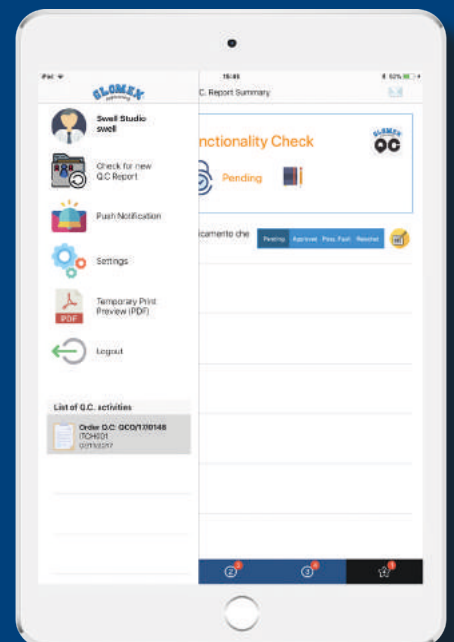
iPad
15:46
52%
SLOMEX
Q.C. Report Summary
Swell Studio
swell
Check for new Q.C Report
Push Notification
Settings
PDF
Temporary Print Preview (PDF)
Logout
List of Q.C. activities
Order Q.C: QCO/17/0148
ITCHI01
07/11/2017
nctionality Check
SLOMEX
QC
Pending
icamento che
Pending
Approved
Pass. Fault
Rejected
2
3